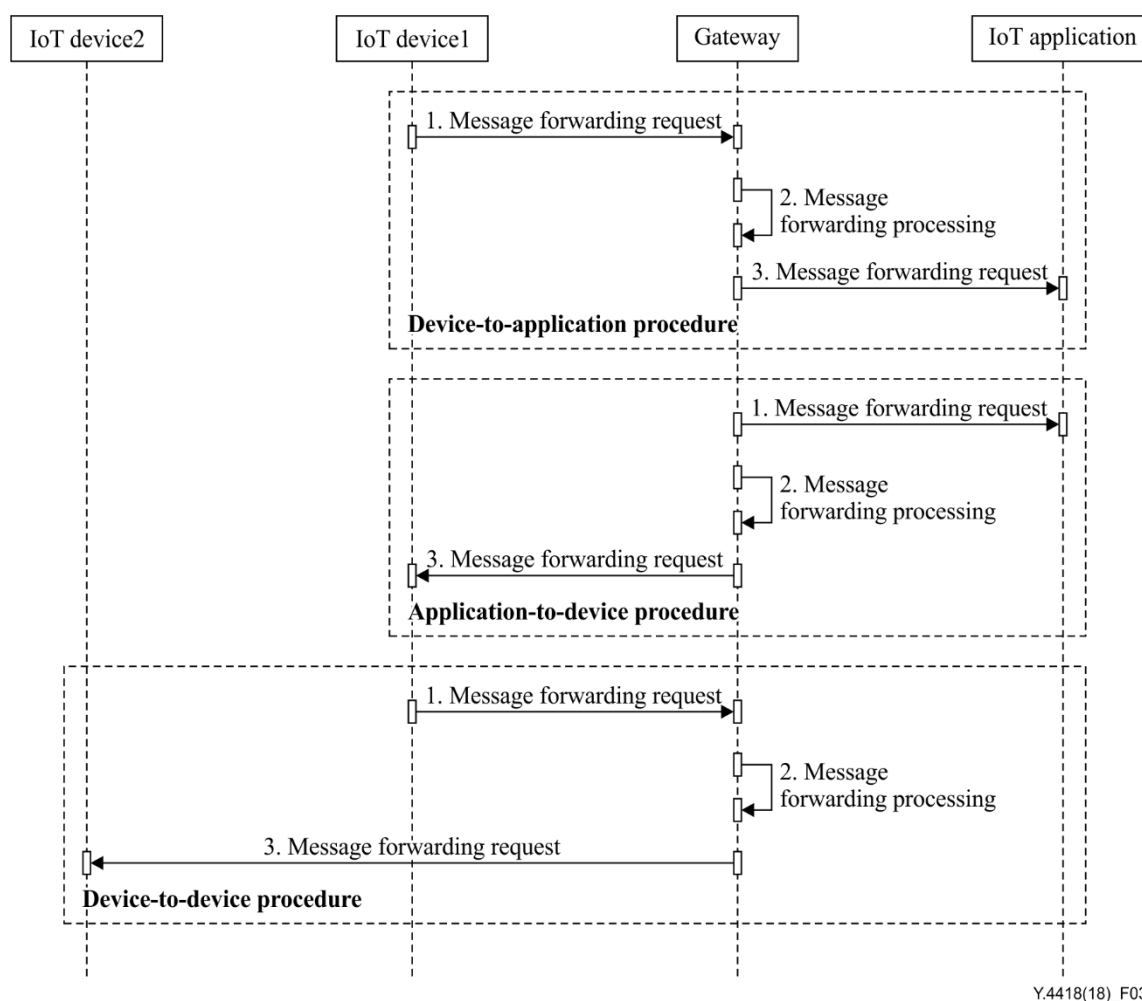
IoT device2

IoT device1

Gateway

IoT application

1. Message forwarding request

2. Message forwarding processing

3. Message forwarding request

**Device-to-application procedure**

1. Message forwarding request

2. Message forwarding processing

3. Message forwarding request

**Application-to-device procedure**

1. Message forwarding request

2. Message forwarding processing

3. Message forwarding request

**Device-to-device procedure**

Y.4418(18)_F03